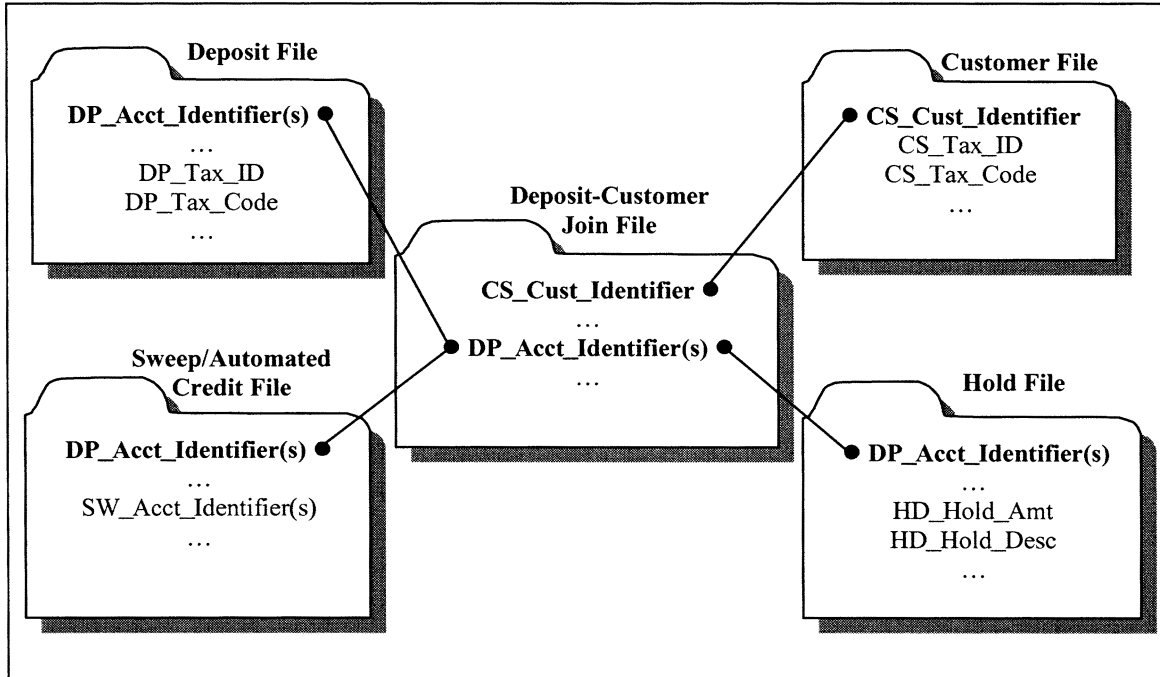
Deposit File

DP_Acct_Identifier(s)
…
DP_Tax_ID
DP_Tax_Code
…

Customer File

CS_Cust_Identifier
CS_Tax_ID
CS_Tax_Code
…

Deposit-Customer Join File

CS_Cust_Identifier
…
DP_Acct_Identifier(s)
…

Sweep/Automated Credit File

DP_Acct_Identifier(s)
…
SW_Acct_Identifier(s)
…

Hold File

DP_Acct_Identifier(s)
…
HD_Hold_Amt
HD_Hold_Desc
…